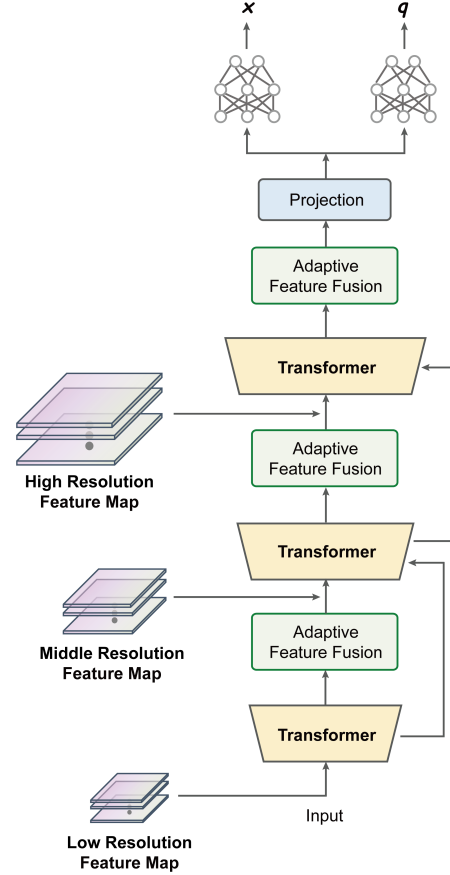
$x$

$q$

Projection

Adaptive Feature Fusion

Transformer

High Resolution Feature Map

Adaptive Feature Fusion

Transformer

Middle Resolution Feature Map

Adaptive Feature Fusion

Transformer

Low Resolution Feature Map

Input